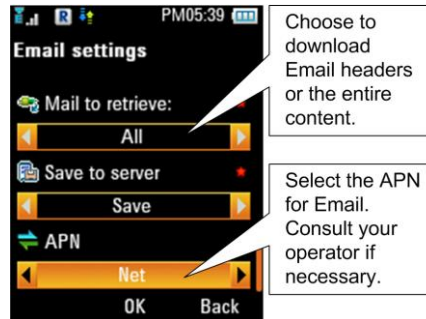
R PM05:39

Email settings

Mail to retrieve:

All

Save to server

Save

APN

Net

OK Back

Choose to download Email headers or the entire content.

Select the APN for Email. Consult your operator if necessary.